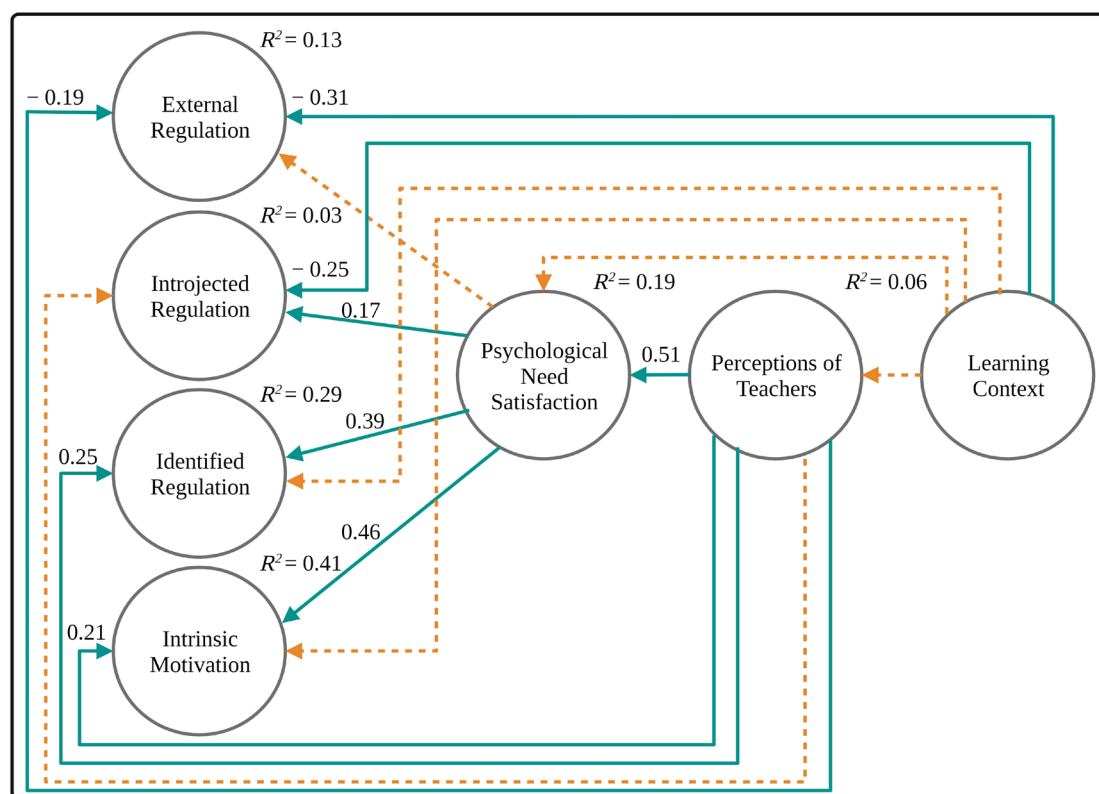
$R^2 = 0.13$

− 0.19

External Regulation

− 0.31

$R^2 = 0.03$

Introjected Regulation

− 0.25

0.17

$R^2 = 0.19$

$R^2 = 0.06$

Psychological Need Satisfaction

0.51

Perceptions of Teachers

Learning Context

$R^2 = 0.29$

0.39

0.25

Identified Regulation

0.46

$R^2 = 0.41$

0.21

Intrinsic Motivation